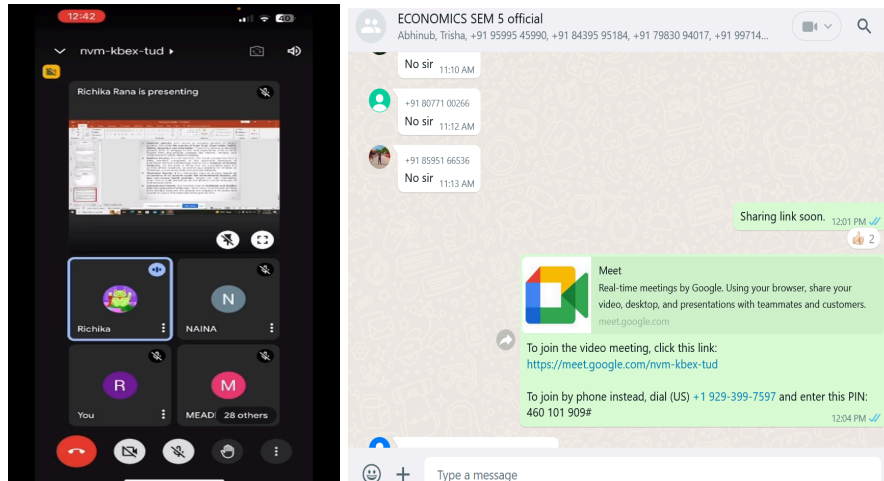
12:42

40

nvm-kbex-tud

Richika Rana is presenting

Richika

N

NAINA

R

You

M

MEADI

28 others

ECONOMICS SEM 5 official

Abhinub, Trisha, +91 95995 45990, +91 84395 95184, +91 79830 94017, +91 99714...

No sir 11:10 AM

+91 80771 00266

No sir 11:12 AM

+91 85951 66536

No sir 11:13 AM

Sharing link soon. 12:01 PM

2

Meet

Real-time meetings by Google. Using your browser, share your video, desktop, and presentations with teammates and customers.

meet.google.com

To join the video meeting, click this link: https://meet.google.com/nvm-kbex-tud

To join by phone instead, dial (US) +1 929-399-7597 and enter this PIN: 460 101 909#

12:04 PM

Type a message